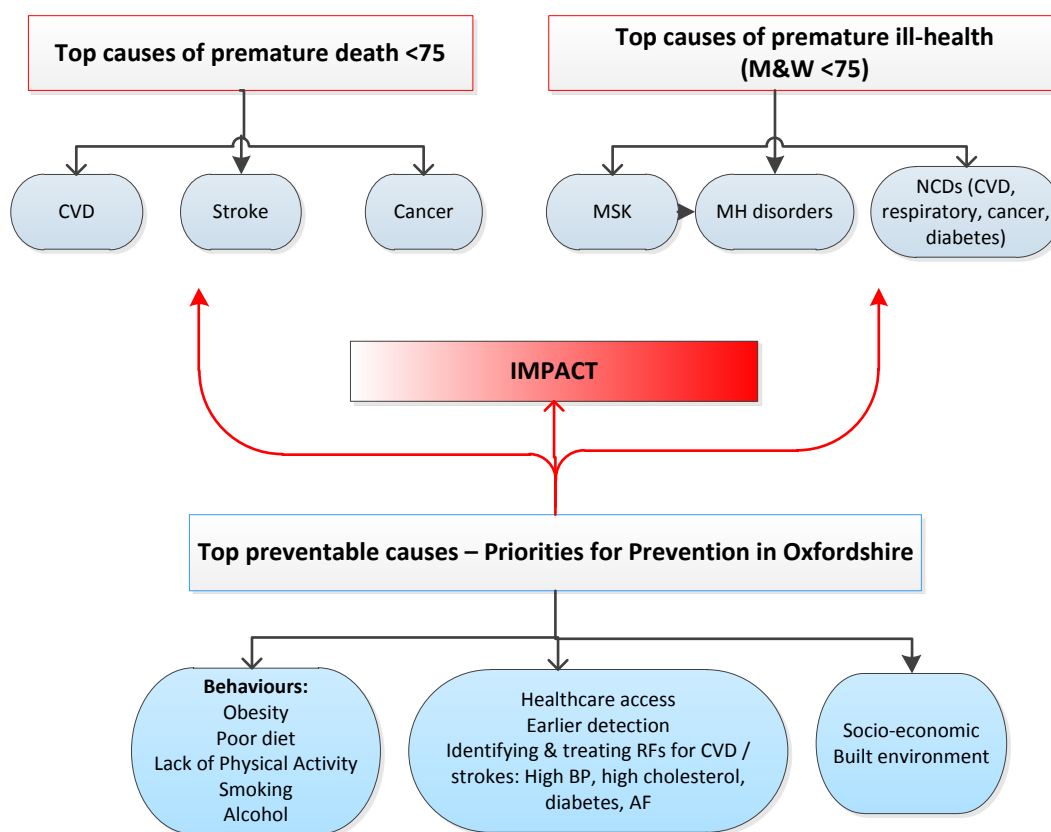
Top causes of premature death <75

CVD

Stroke

Cancer

Top causes of premature ill-health (M&W <75)

MSK

MH disorders

NCDs (CVD, respiratory, cancer, diabetes)

IMPACT

Top preventable causes – Priorities for Prevention in Oxfordshire

**Behaviours:**
Obesity
Poor diet
Lack of Physical Activity
Smoking
Alcohol

Healthcare access
Earlier detection
Identifying & treating RFs for CVD / strokes: High BP, high cholesterol, diabetes, AF

Socio-economic
Built environment